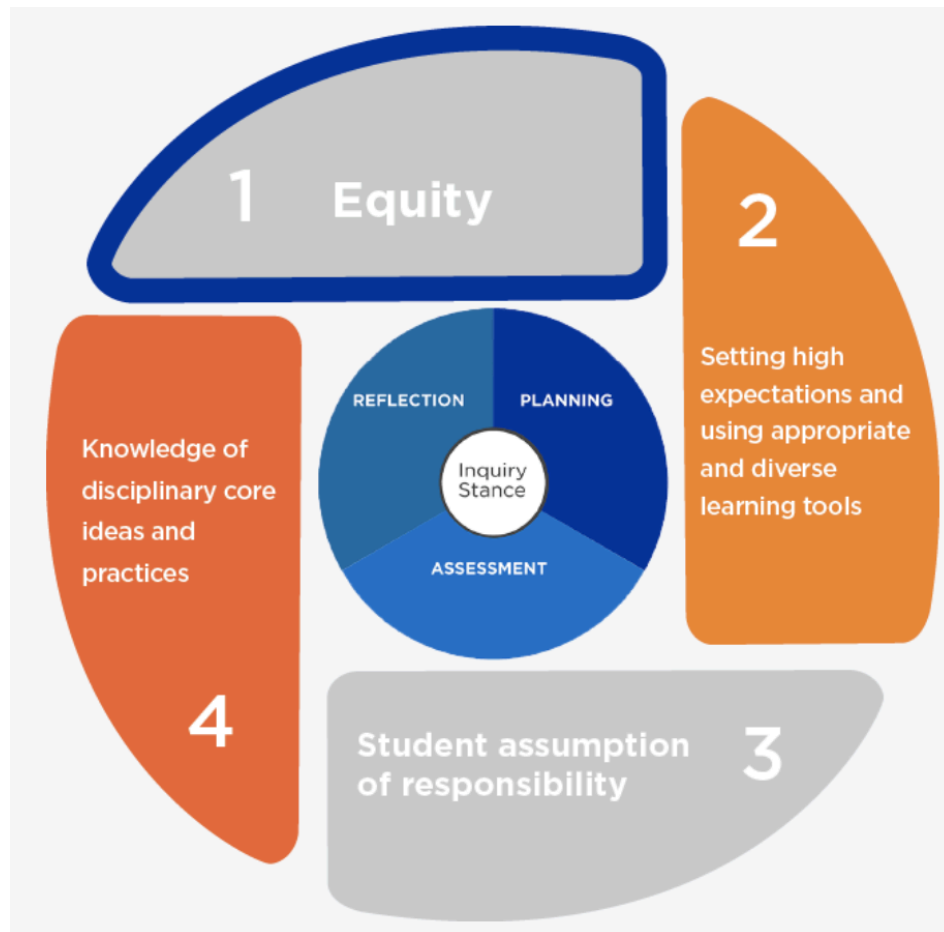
1 Equity

2

Setting high expectations and using appropriate and diverse learning tools

REFLECTION

PLANNING

Inquiry Stance

ASSESSMENT

Knowledge of disciplinary core ideas and practices

4

Student assumption of responsibility

3